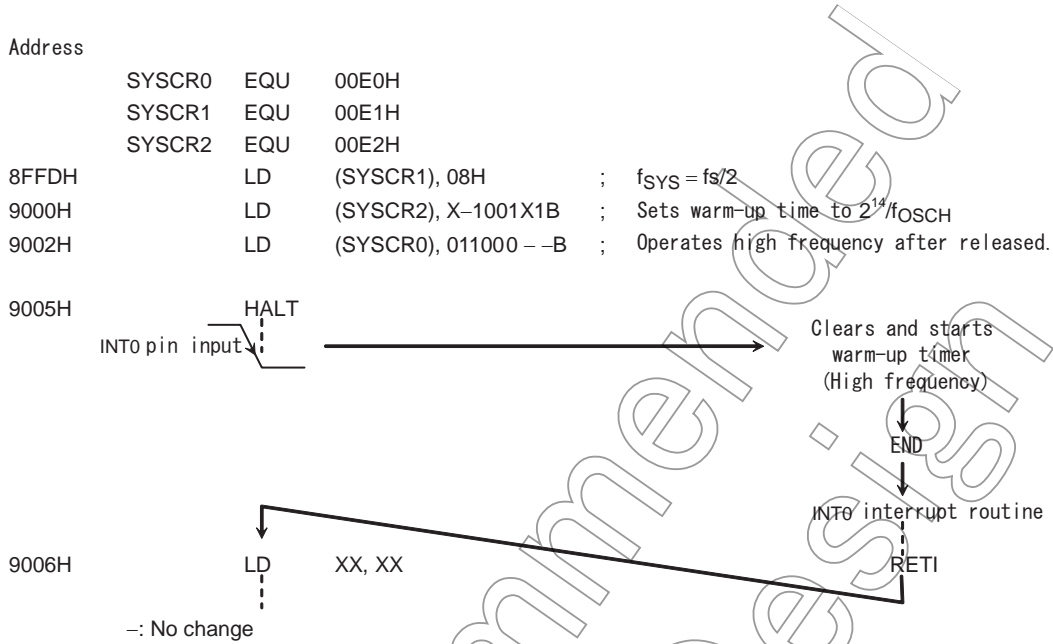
Address

SYSCR0 EQU 00E0H
SYSCR1 EQU 00E1H
SYSCR2 EQU 00E2H

| | | | | |
|---|---|---|---|---|
| 8FFDH | LD | (SYSCR1), 08H | ; | $f_{SYS} = fs/2$ |
| 9000H | LD | (SYSCR2), X−1001X1B | ; | Sets warm-up time to $2^{14}/f_{OSCH}$ |
| 9002H | LD | (SYSCR0), 011000 − −B | ; | Operates high frequency after released. |

9005H HALT

INT0 pin input

Clears and starts warm-up timer (High frequency)

END

INT0 interrupt routine

9006H LD XX, XX

RETI

−: No change

Not recommended for new design